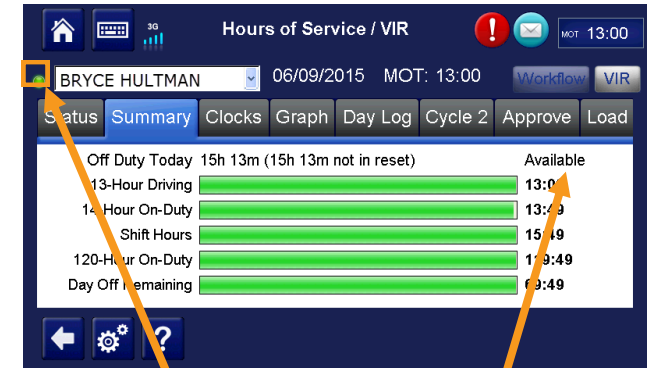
3G

Hours of Service / VIR

MOT 13:00

BRYCE HULTMAN 06/09/2015 MOT: 13:00 Workflow VIR

Status Summary Clocks Graph Day Log Cycle 2 Approve Load

| | | |
|---|---|---|
| Off Duty Today | 15h 13m (15h 13m not in reset) | Available |
| 13-Hour Driving | | 13:0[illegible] |
| 14-Hour On-Duty | | 13:49 |
| Shift Hours | | 15:49 |
| 120-Hour On-Duty | | 1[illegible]9:49 |
| Day Off Remaining | | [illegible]9:49 |

?